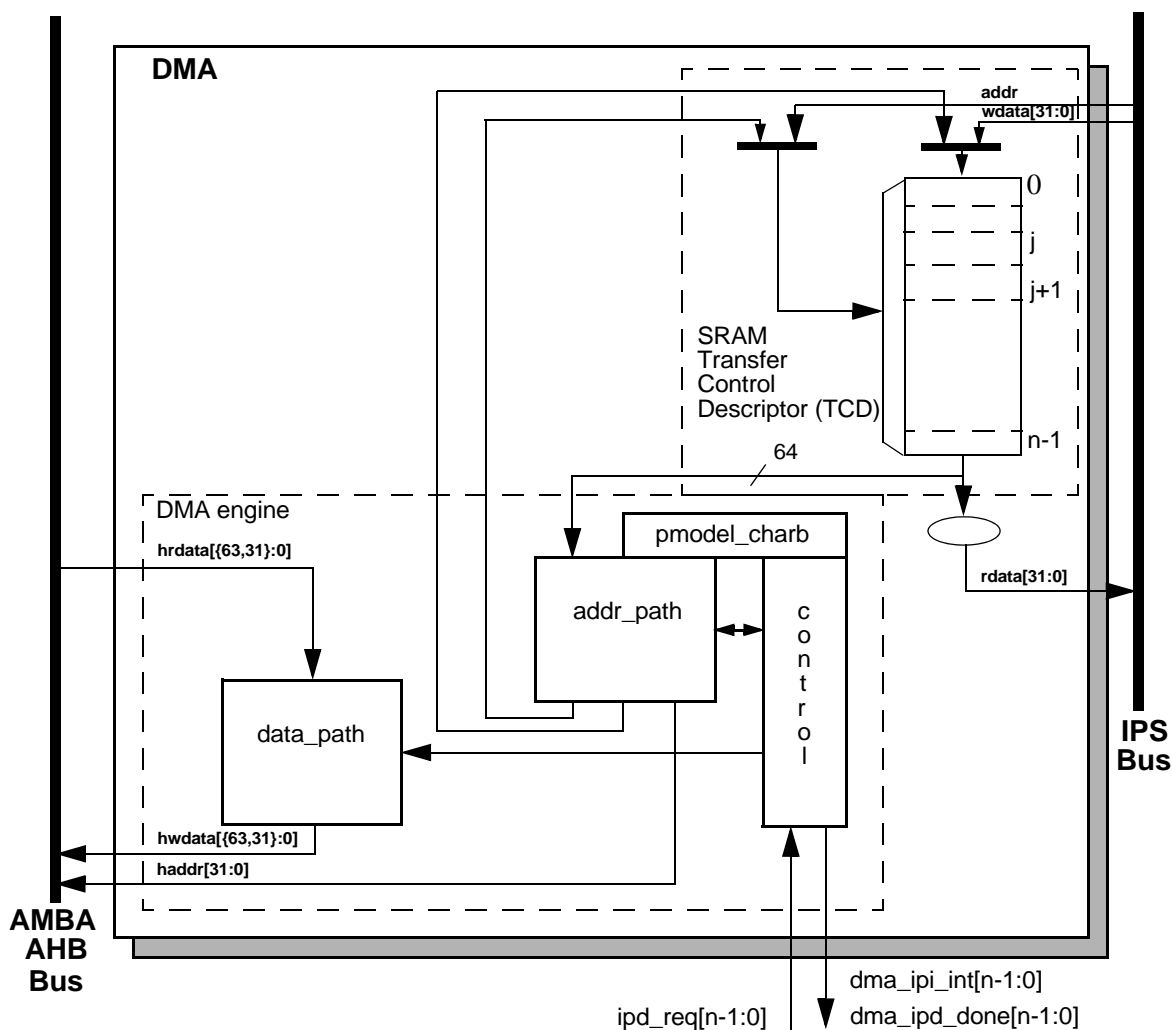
DMA

addr
wdata[31:0]

0
j
j+1
n-1

SRAM Transfer Control Descriptor (TCD)

64

DMA engine

hrdata[{63,31}:0]

pmodel_charb

addr_path

c o n t r o l

rdata[31:0]

data_path

IPS Bus

hwdata[{63,31}:0]
haddr[31:0]

AMBA AHB Bus

dma_ipi_int[n-1:0]
ipd_req[n-1:0]
dma_ipd_done[n-1:0]